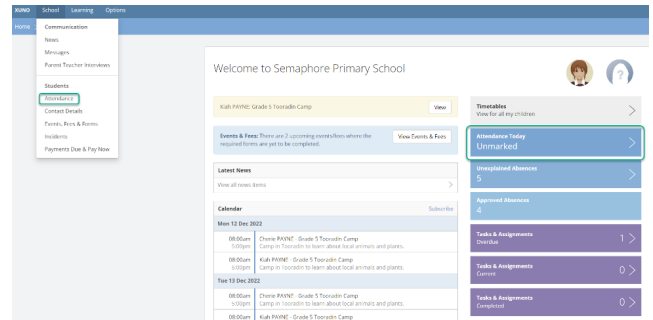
XUNO School Learning Options

Home

Communication
News
Messages
Parent Teacher Interviews

Students
Attendance
Contact Details
Events, Fees & Forms
Incidents
Payments Due & Pay Now

Welcome to Semaphore Primary School

Kiah PAYNE: Grade 5 Tooradin Camp
View

Events & Fees: There are 2 upcoming events/fees where the required forms are yet to be completed.
View Events & Fees

Latest News
View all news items

Calendar
Subscribe

Mon 12 Dec 2022
08:00am 5:00pm Chorie PAYNE - Grade 5 Tooradin Camp
Camp in Tooradin to learn about local animals and plants.
08:00am 5:00pm Kiah PAYNE - Grade 5 Tooradin Camp
Camp in Tooradin to learn about local animals and plants.

Tue 13 Dec 2022
08:00am 5:00pm Chorie PAYNE - Grade 5 Tooradin Camp
Camp in Tooradin to learn about local animals and plants.
08:00am Kiah PAYNE - Grade 5 Tooradin Camp

Timetables
View for all my children

Attendance Today
Unmarked

Unexplained Absences
5

Approved Absences
4

Tasks & Assignments
Overdue
1

Tasks & Assignments
Current
0

Tasks & Assignments
Completed
0